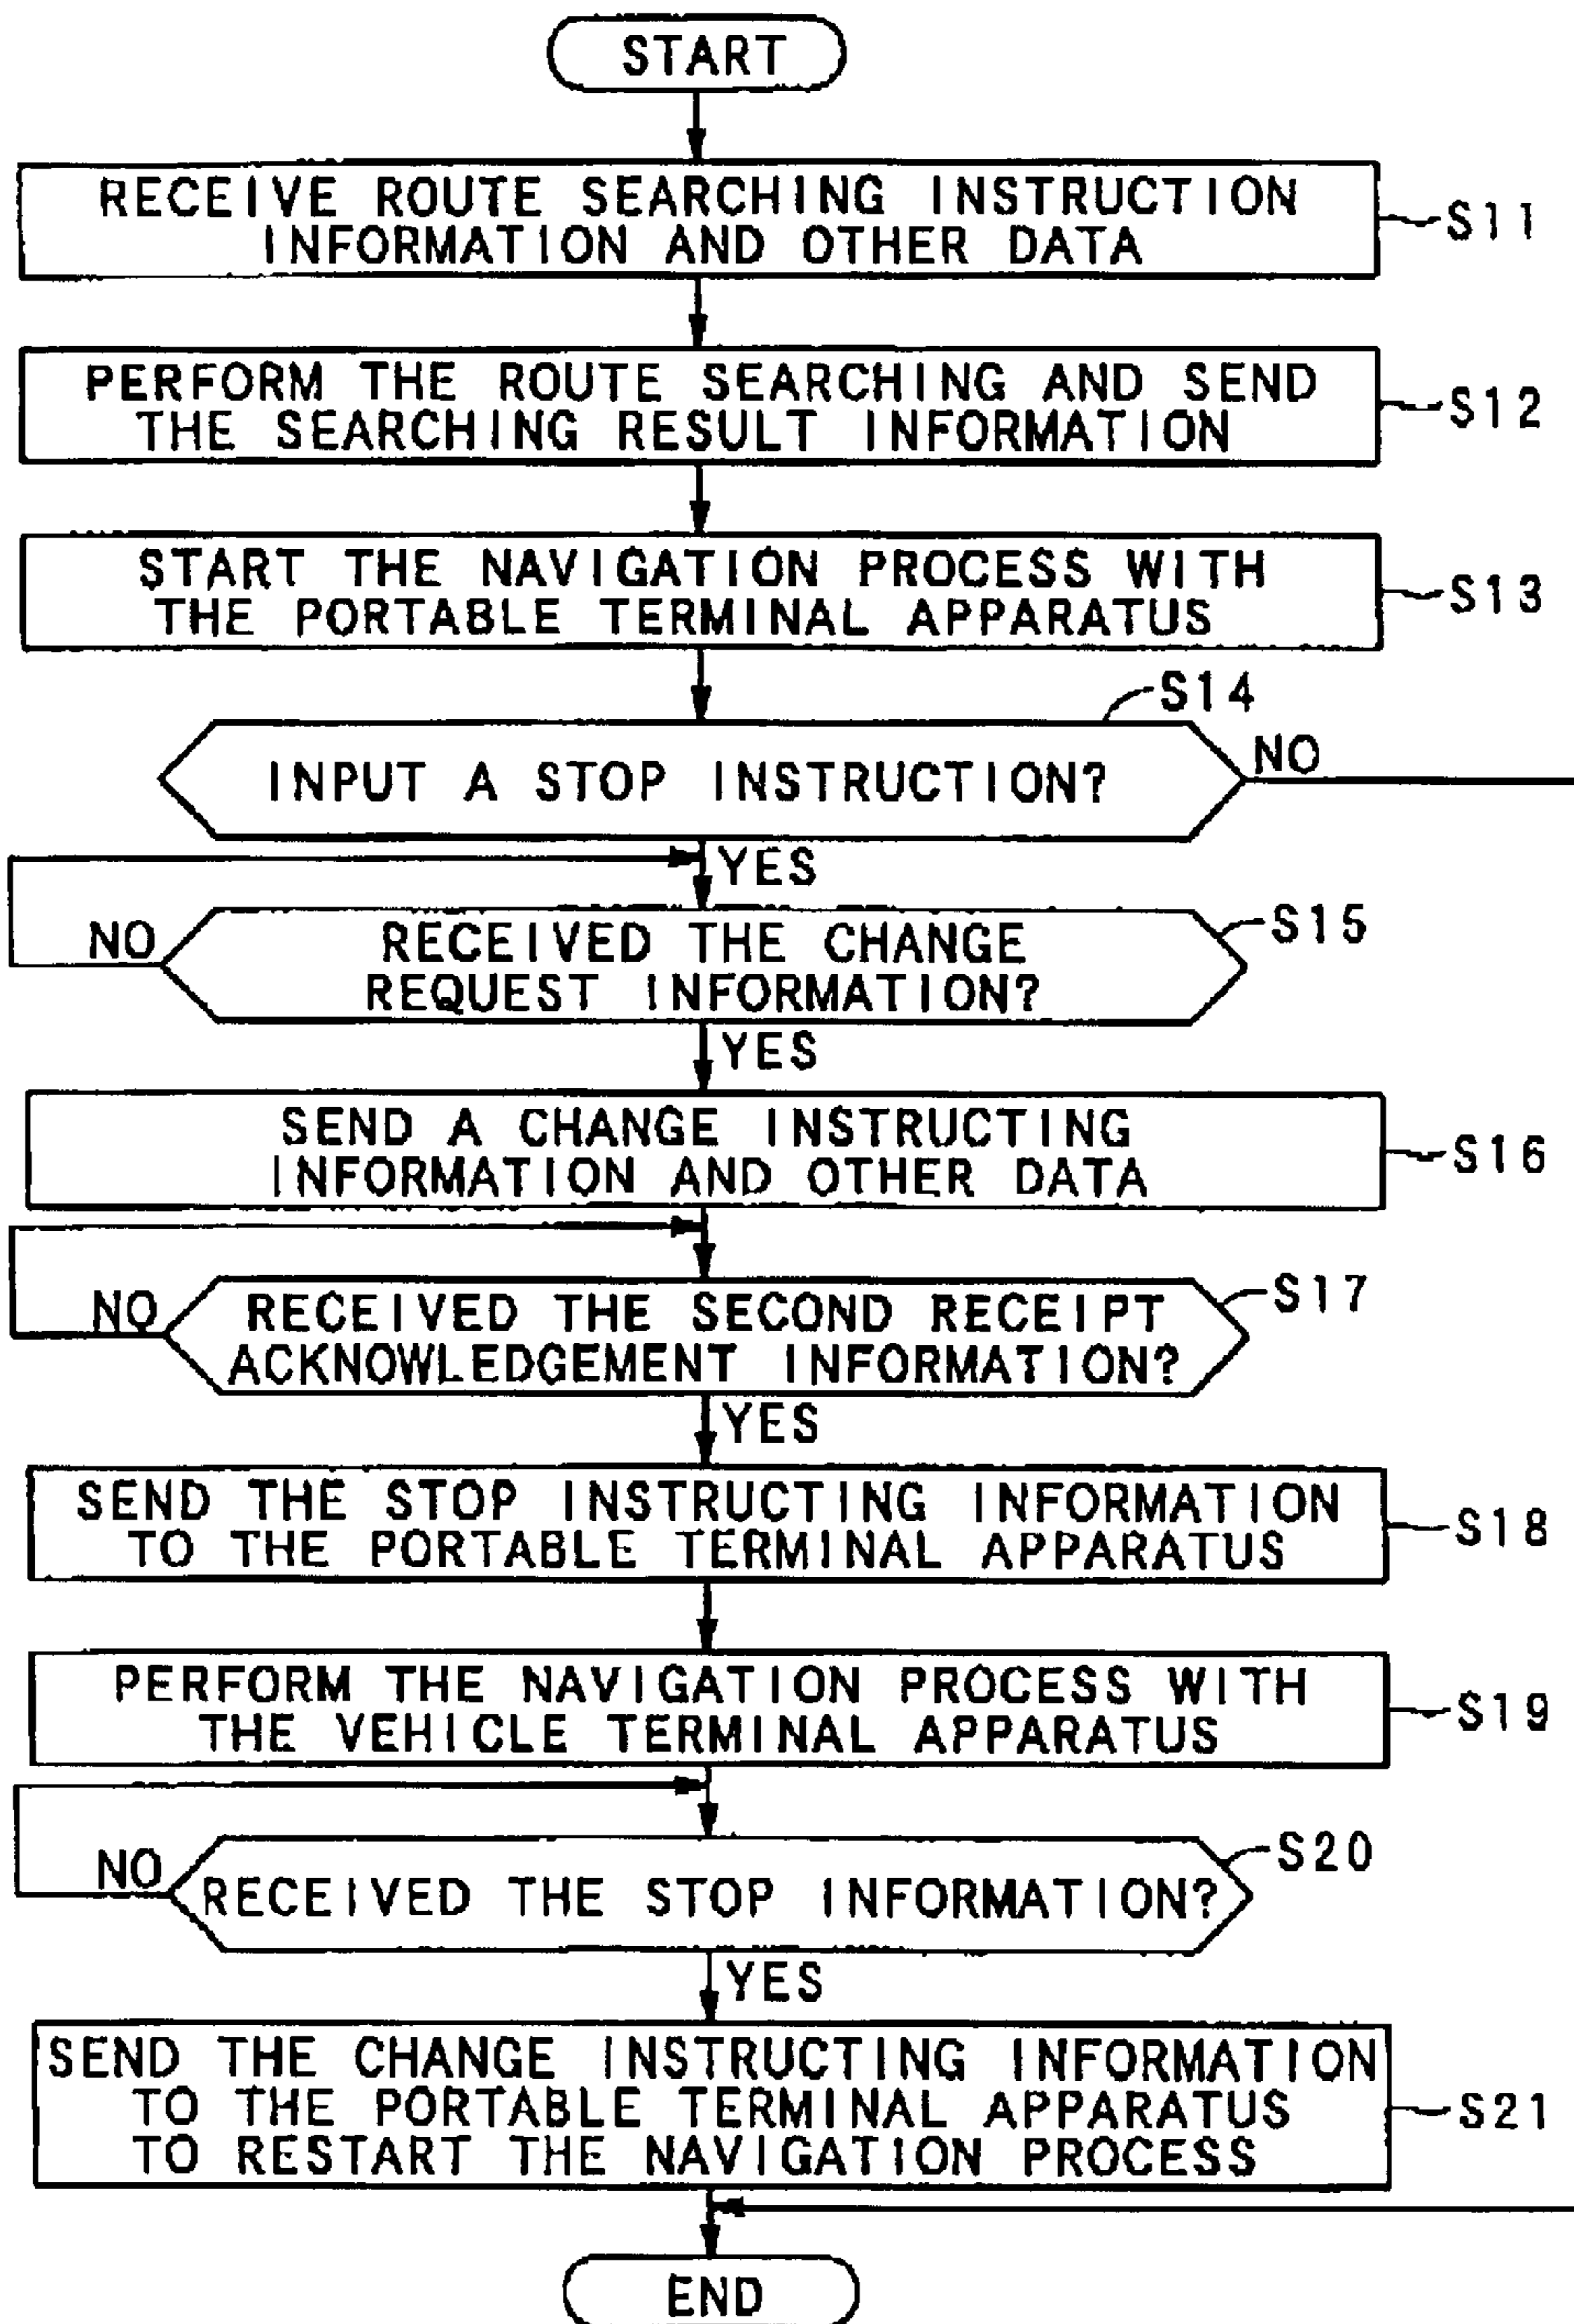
START

RECEIVE ROUTE SEARCHING INSTRUCTION INFORMATION AND OTHER DATA

S11

PERFORM THE ROUTE SEARCHING AND SEND THE SEARCHING RESULT INFORMATION

S12

START THE NAVIGATION PROCESS WITH THE PORTABLE TERMINAL APPARATUS

S13

S14

INPUT A STOP INSTRUCTION?

NO

YES

NO

RECEIVED THE CHANGE REQUEST INFORMATION?

S15

YES

SEND A CHANGE INSTRUCTING INFORMATION AND OTHER DATA

S16

NO

RECEIVED THE SECOND RECEIPT ACKNOWLEDGEMENT INFORMATION?

S17

YES

SEND THE STOP INSTRUCTING INFORMATION TO THE PORTABLE TERMINAL APPARATUS

S18

PERFORM THE NAVIGATION PROCESS WITH THE VEHICLE TERMINAL APPARATUS

S19

NO

RECEIVED THE STOP INFORMATION?

S20

YES

SEND THE CHANGE INSTRUCTING INFORMATION TO THE PORTABLE TERMINAL APPARATUS TO RESTART THE NAVIGATION PROCESS

S21

END